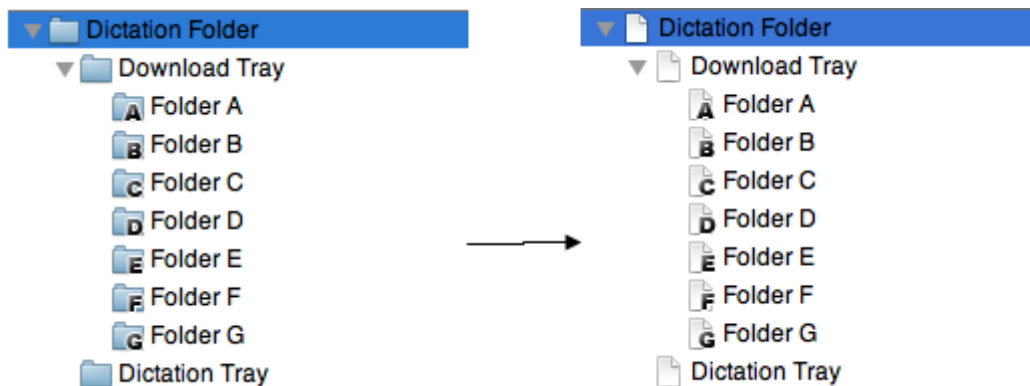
Dictation Folder
Download Tray
A Folder A
B Folder B
C Folder C
D Folder D
E Folder E
F Folder F
G Folder G
Dictation Tray

Dictation Folder
Download Tray
A Folder A
B Folder B
C Folder C
D Folder D
E Folder E
F Folder F
G Folder G
Dictation Tray